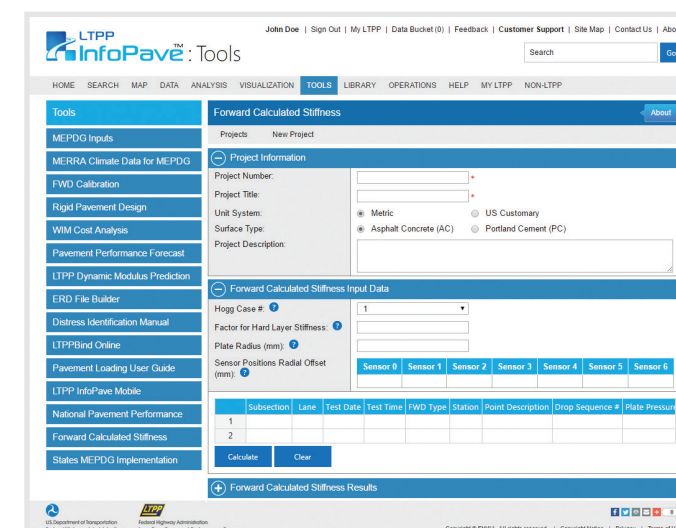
LTPP InfoPave™: Tools

John Doe | Sign Out | My LTPP | Data Bucket (0) | Feedback | Customer Support | Site Map | Contact Us | Abo

Search Go

HOME SEARCH MAP DATA ANALYSIS VISUALIZATION TOOLS LIBRARY OPERATIONS HELP MY LTPP NON-LTPP

Tools
MEPDG Inputs
MERRA Climate Data for MEPDG
FWD Calibration
Rigid Pavement Design
WIM Cost Analysis
Pavement Performance Forecast
LTPP Dynamic Modulus Prediction
ERD File Builder
Distress Identification Manual
LTPPBind Online
Pavement Loading User Guide
LTPP InfoPave Mobile
National Pavement Performance
Forward Calculated Stiffness
States MEPDG Implementation

Forward Calculated Stiffness
About

Projects New Project

Project Information
Project Number: *
Project Title: *
Unit System: Metric US Customary
Surface Type: Asphalt Concrete (AC) Portland Cement (PC)
Project Description:

Forward Calculated Stiffness Input Data
Hogg Case #: 1
Factor for Hard Layer Stiffness:
Plate Radius (mm):
Sensor Positions Radial Offset (mm):

| Sensor 0 | Sensor 1 | Sensor 2 | Sensor 3 | Sensor 4 | Sensor 5 | Sensor 6 |
|---|---|---|---|---|---|---|
| | | | | | | |

| | Subsection | Lane | Test Date | Test Time | FWD Type | Station | Point Description | Drop Sequence # | Plate Pressur |
|---|---|---|---|---|---|---|---|---|---|
| 1 | | | | | | | | | |
| 2 | | | | | | | | | |

Calculate Clear

Forward Calculated Stiffness Results

U.S. Department of Transportation
Federal Highway Administration
LTPP